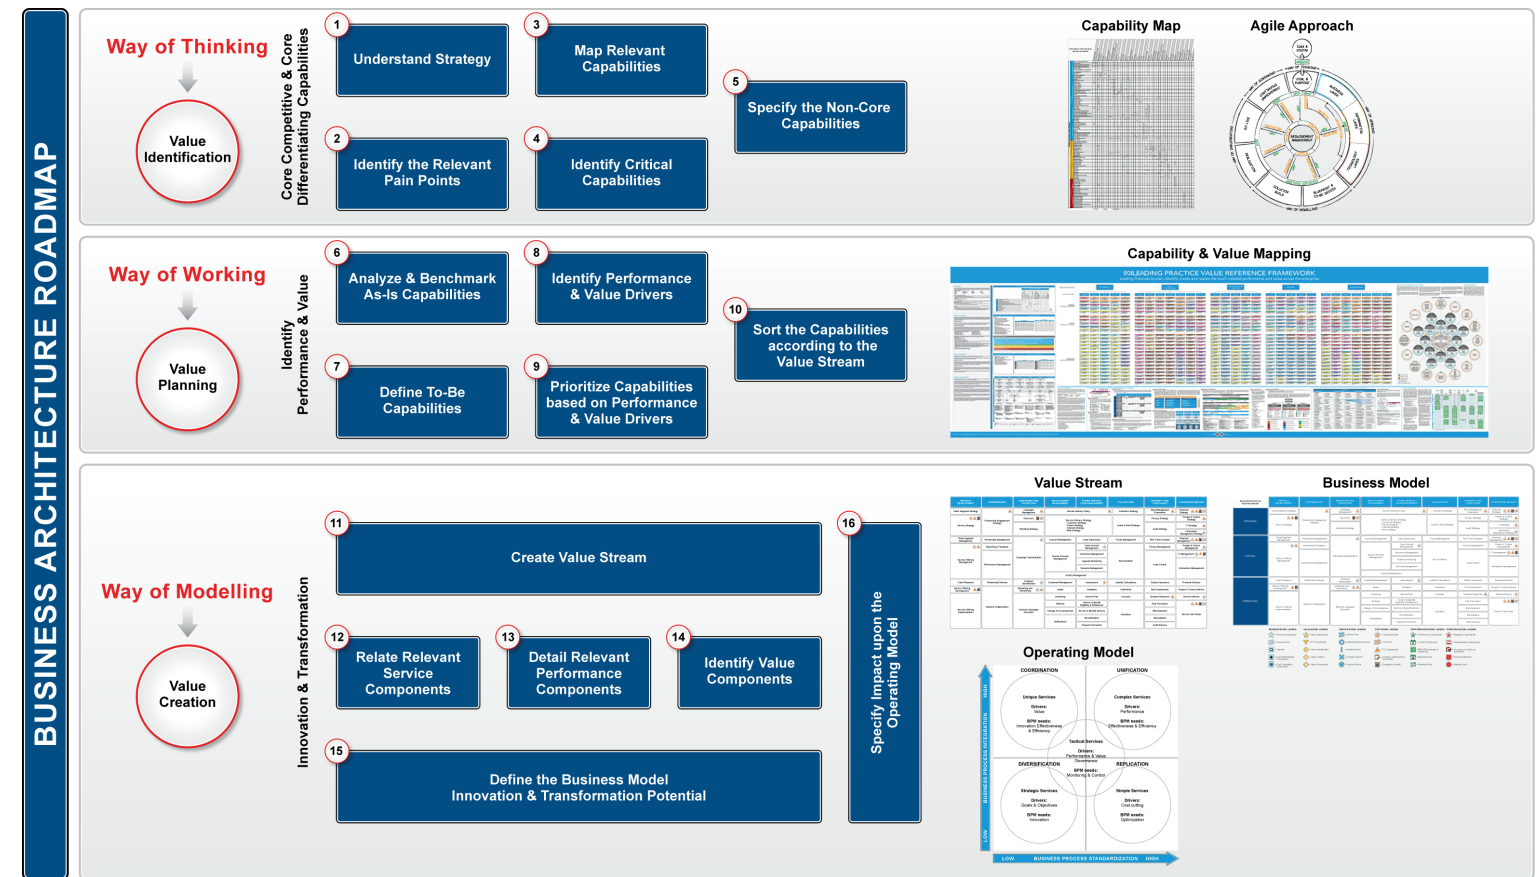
BUSINESS ARCHITECTURE ROADMAP

Way of Thinking

Value Identification

Core Competitive & Core Differentiating Capabilities

1 Understand Strategy

2 Identify the Relevant Pain Points

3 Map Relevant Capabilities

4 Identify Critical Capabilities

5 Specify the Non-Core Capabilities

Capability Map

Agile Approach

Way of Working

Value Planning

Identify Performance & Value

6 Analyze & Benchmark As-Is Capabilities

7 Define To-Be Capabilities

8 Identify Performance & Value Drivers

9 Prioritize Capabilities based on Performance & Value Drivers

10 Sort the Capabilities according to the Value Stream

Capability & Value Mapping

Way of Modelling

Value Creation

Innovation & Transformation

11 Create Value Stream

12 Relate Relevant Service Components

13 Detail Relevant Performance Components

14 Identify Value Components

15 Define the Business Model Innovation & Transformation Potential

16 Specify Impact upon the Operating Model

Value Stream

Business Model

Operating Model

COORDINATION

UNIFICATION

DIVERSIFICATION

REPLICATION

BUSINESS PROCESS INTEGRATION

BUSINESS PROCESS STANDARDIZATION

LOW

HIGH